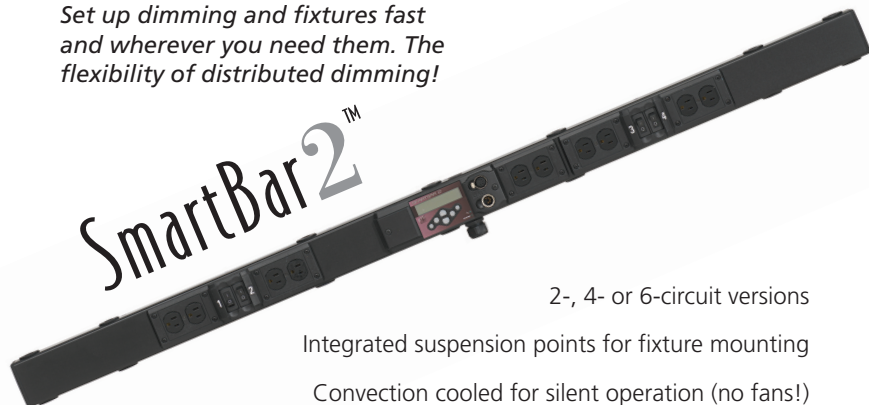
Set up dimming and fixtures fast and wherever you need them. The flexibility of distributed dimming!

SmartBar2™

1 2

3 4

2-, 4- or 6-circuit versions

Integrated suspension points for fixture mounting

Convection cooled for silent operation (no fans!)